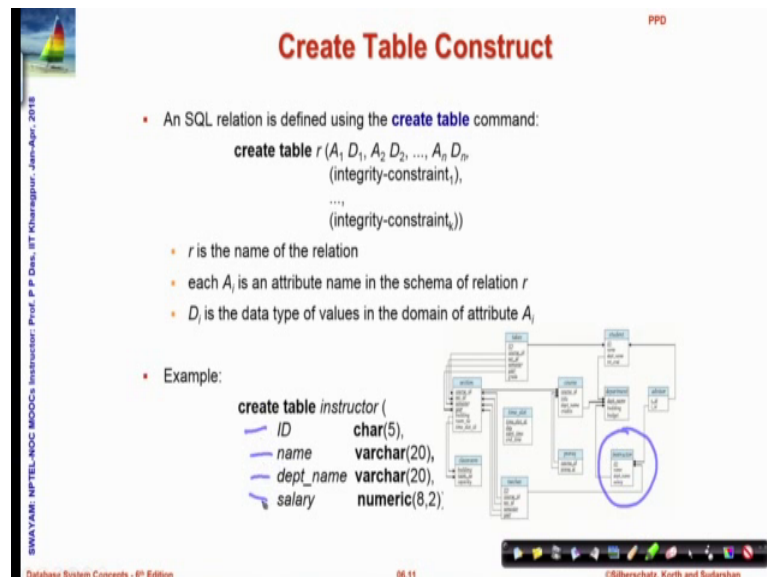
PPD

Create Table Construct

SWAYAM: NPTEL-NOC MOOCs Instructor: Prof. P P Das, IIT Kharagpur. Jan-Apr, 2018

- An SQL relation is defined using the **create table** command:

**create table** $r$ ($A_1$ $D_1$, $A_2$ $D_2$, ..., $A_n$ $D_n$,
(integrity-constraint$_1$),
...,
(integrity-constraint$_k$))

- $r$ is the name of the relation
- each $A_i$ is an attribute name in the schema of relation $r$
- $D_i$ is the data type of values in the domain of attribute $A_i$

- Example:

**create table** *instructor* (
*ID* **char**(5),
*name* **varchar**(20),
*dept_name* **varchar**(20),
*salary* **numeric**(8,2))

takes
student
section
course
department
advisor
time_slot
classroom
prereq
instructor
teaches

Database System Concepts - 6th Edition
06.11
©Silberschatz, Korth and Sudarshan